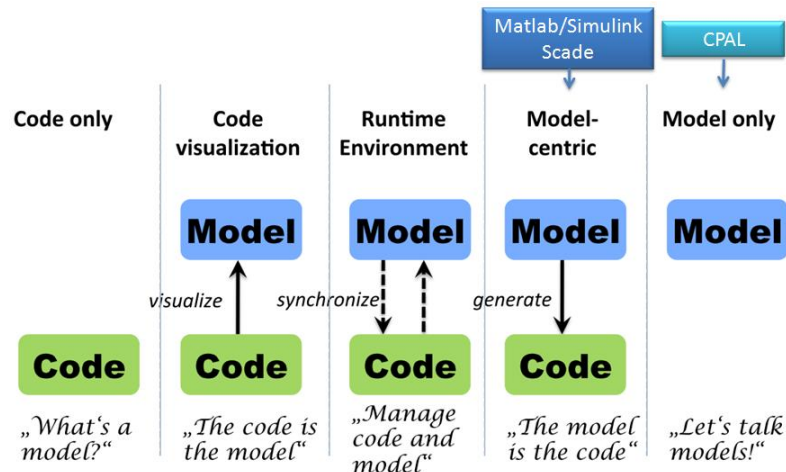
Matlab/Simulink Scade

CPAL

Code only

Code visualization

Runtime Environment

Model-centric

Model only

Model

Model

Model

Model

visualize

synchronize

generate

Code

Code

Code

Code

„What‘s a model?“

„The code is the model“

„Manage code and model“

„The model is the code“

„Let‘s talk models!“